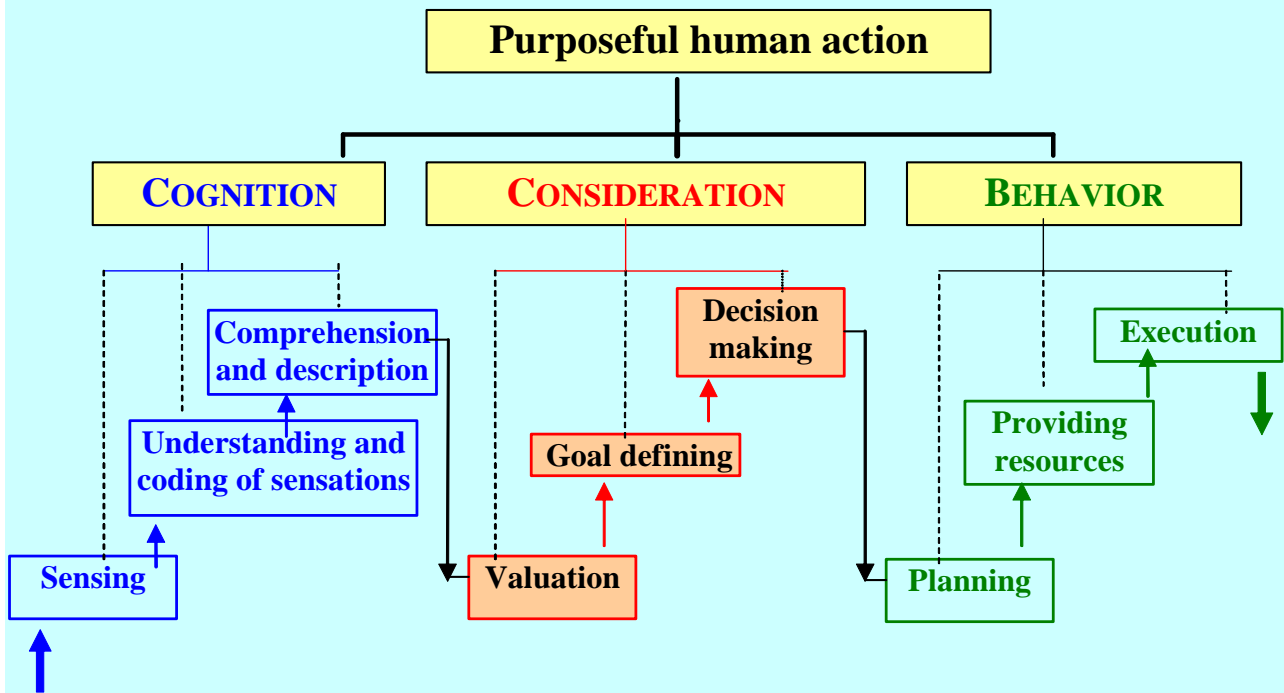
Purposeful human action

COGNITION

CONSIDERATION

BEHAVIOR

Comprehension and description

Understanding and coding of sensations

Sensing

Decision making

Goal defining

Valuation

Execution

Providing resources

Planning